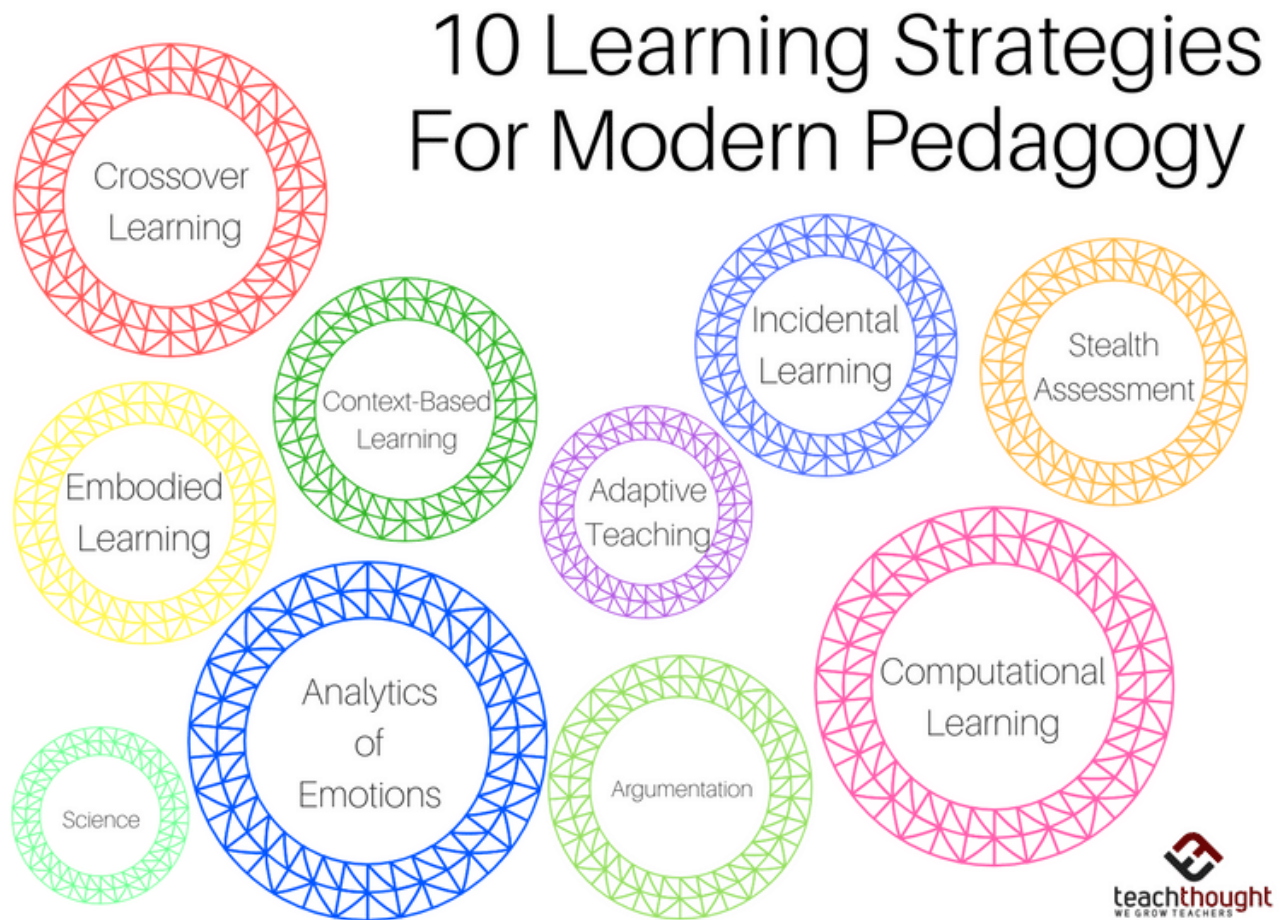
10 Learning Strategies For Modern Pedagogy

Crossover Learning

Context-Based Learning

Incidental Learning

Stealth Assessment

Embodied Learning

Adaptive Teaching

Analytics of Emotions

Computational Learning

Science

Argumentation

teachthought
WE GROW TEACHERS